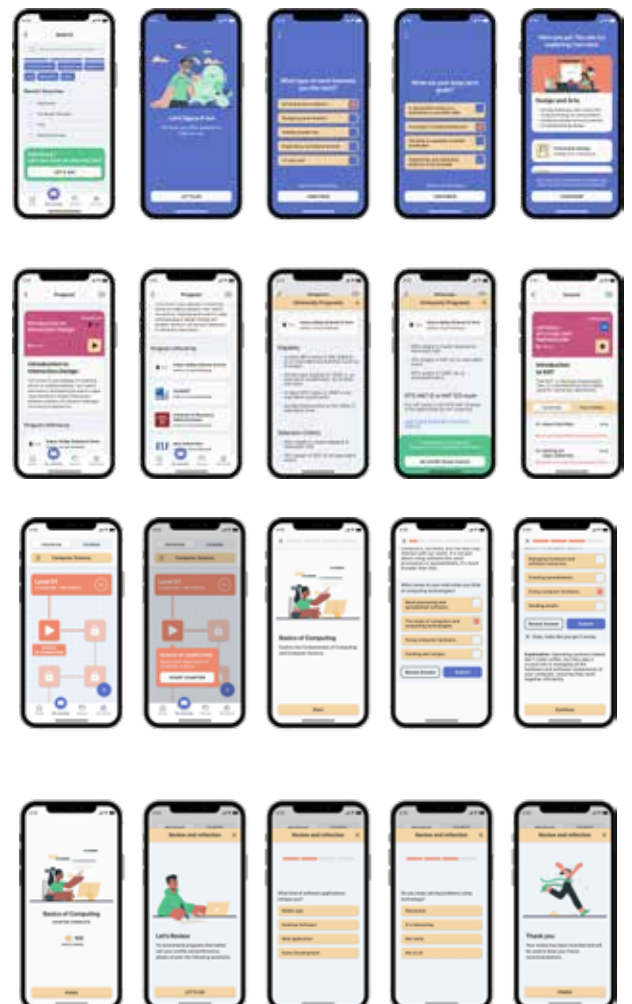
Search

LET'S GO

Let's figure it out

LET'S GO

What type of work interests you the most?

CONTINUE

What are your long-term goals?

CONTINUE

Here you go! You can try exploring from here.

Design and Arts

Program

Introduction to Interaction Design

Program

University Programs

University Programs

Introduction to IxD

Computer Science

Level 01

Computer Science

Level 01

START CHAPTER

Basics of Computing

Start

Submit

Continue

Basics of Computing

Review and reflection

Let's Review

LET'S GO

Review and reflection

Review and reflection

Review and reflection

Thank you